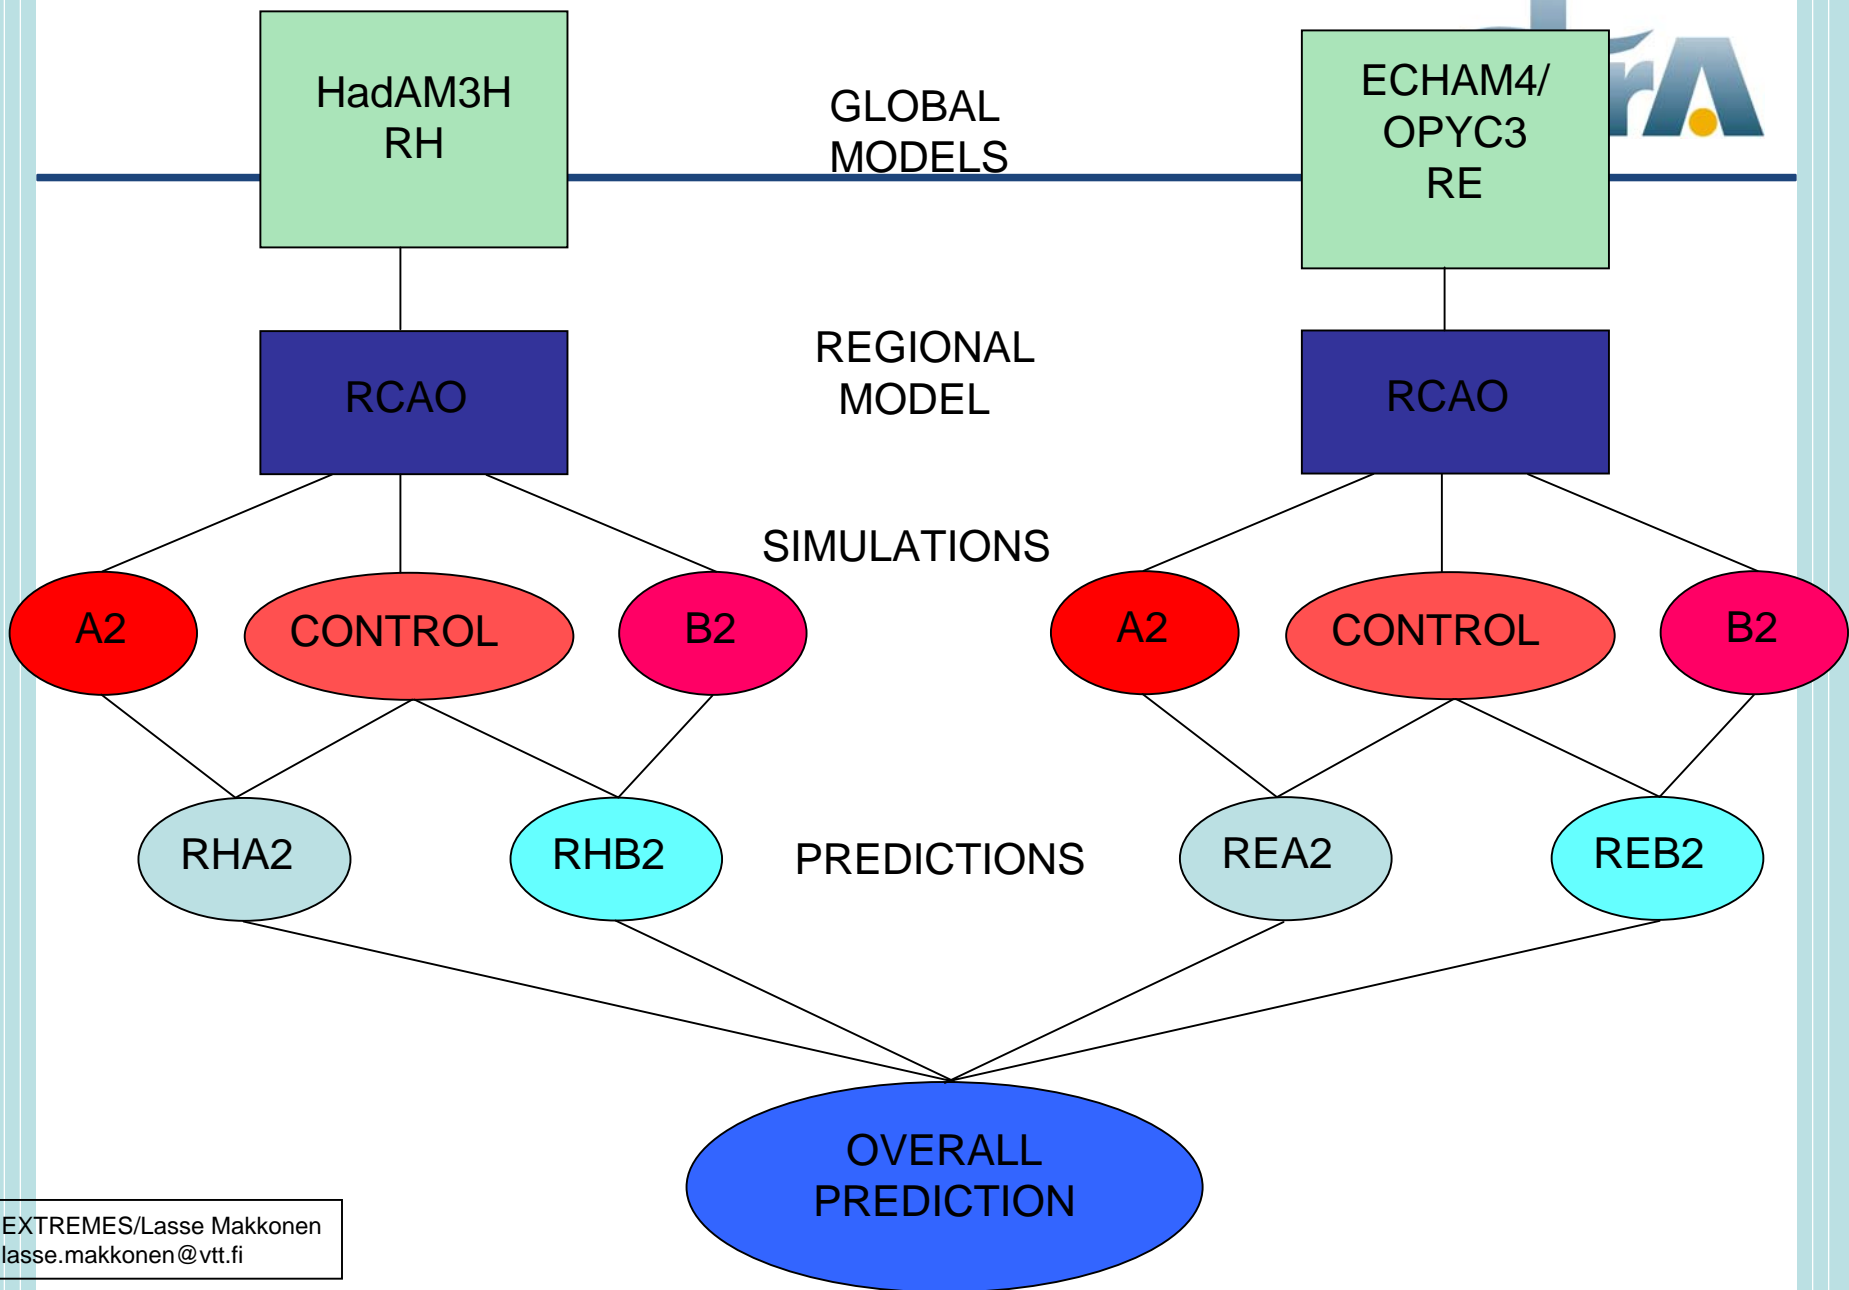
HadAM3H RH

GLOBAL MODELS

ECHAM4/ OPYC3 RE

RCAO

REGIONAL MODEL

RCAO

SIMULATIONS

A2

CONTROL

B2

A2

CONTROL

B2

RHA2

RHB2

PREDICTIONS

REA2

REB2

OVERALL PREDICTION

EXTREMES/Lasse Makkonen
lasse.makkonen@vtt.fi